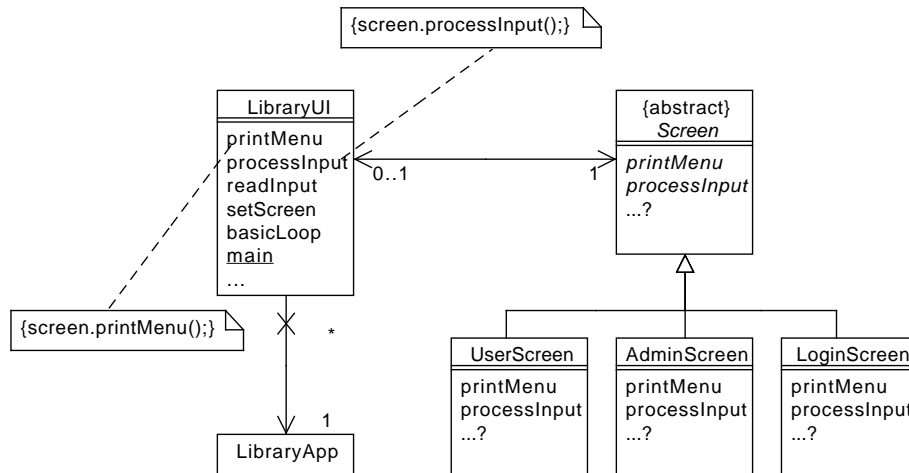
{screen.processInput();}

LibraryUI

printMenu
processInput
readInput
setScreen
basicLoop
main
...

0..1

1

{abstract}
Screen

printMenu
processInput
...?

{screen.printMenu();}

*

1

LibraryApp

UserScreen

printMenu
processInput
...?

AdminScreen

printMenu
processInput
...?

LoginScreen

printMenu
processInput
...?